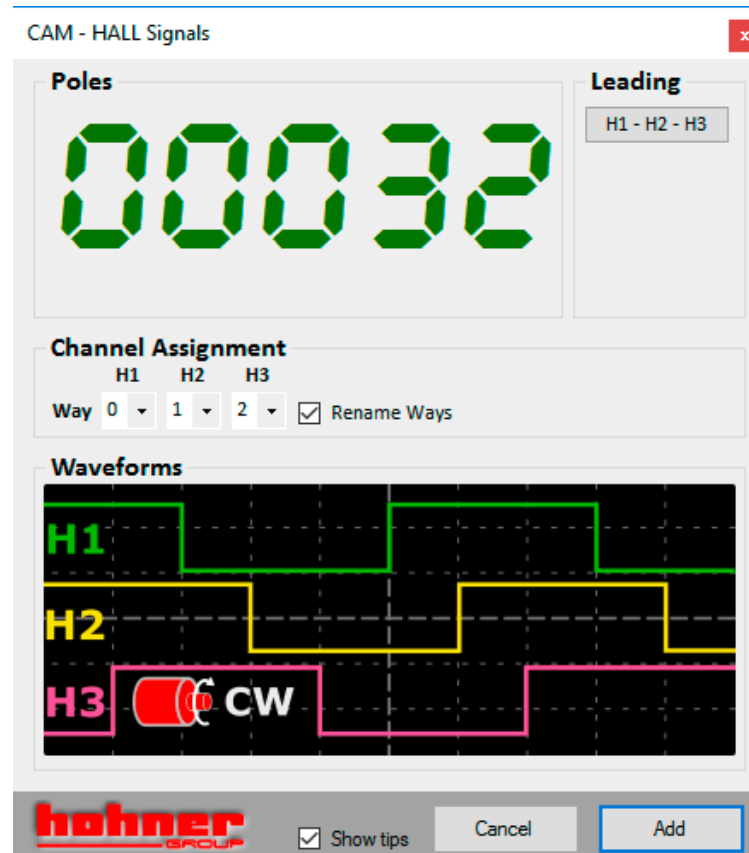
CAM - HALL Signals

Poles

00032

Leading

H1 - H2 - H3

Channel Assignment

| | H1 | H2 | H3 | |
|---|---|---|---|---|
| Way | 0 | 1 | 2 | Rename Ways |

Waveforms

H1

H2

H3

CW

hohner GROUP

Show tips

Cancel

Add